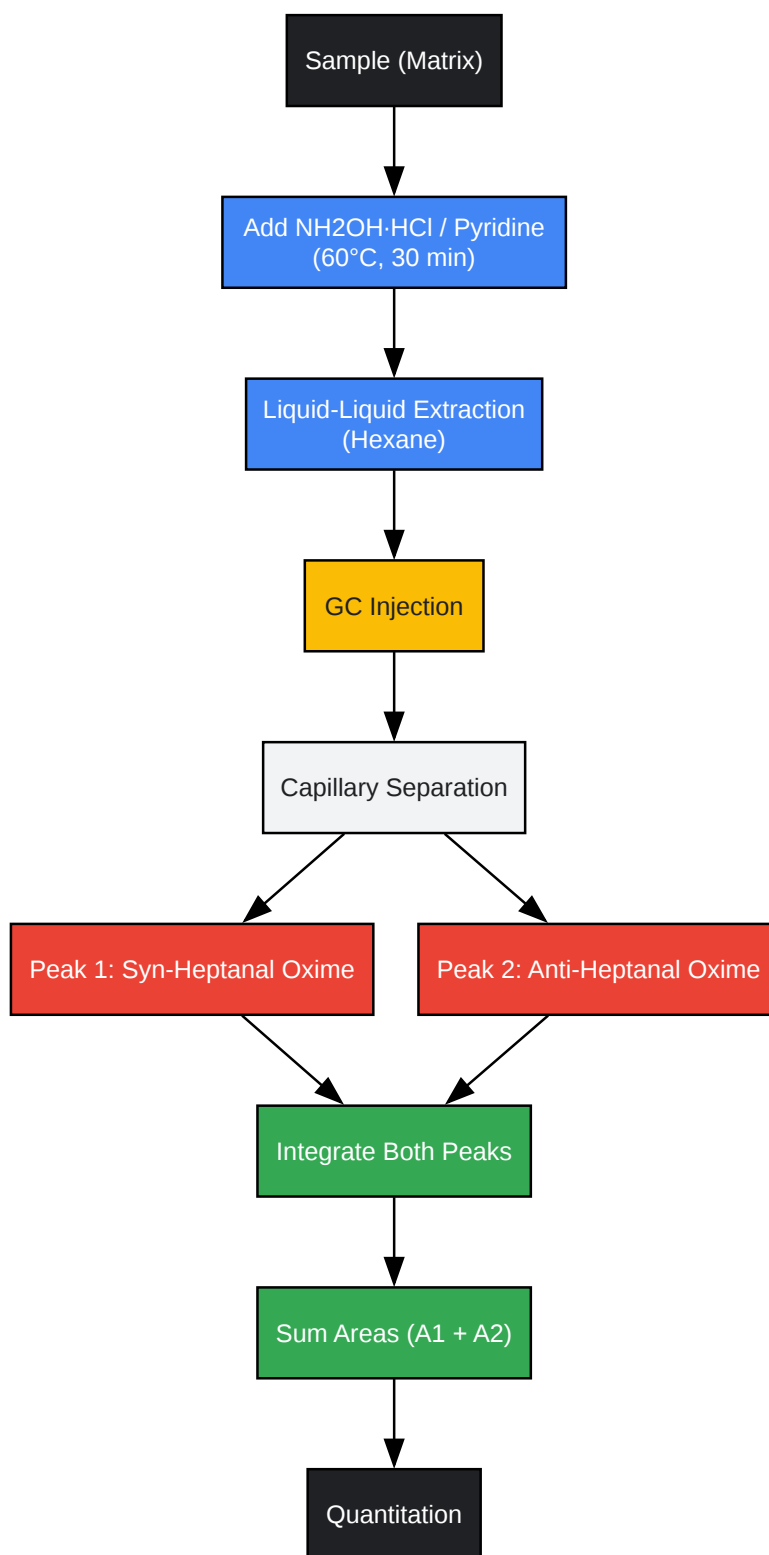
Sample (Matrix)

Add NH2OH·HCl / Pyridine (60°C, 30 min)

Liquid-Liquid Extraction (Hexane)

GC Injection

Capillary Separation

Peak 1: Syn-Heptanal Oxime

Peak 2: Anti-Heptanal Oxime

Integrate Both Peaks

Sum Areas (A1 + A2)

Quantitation